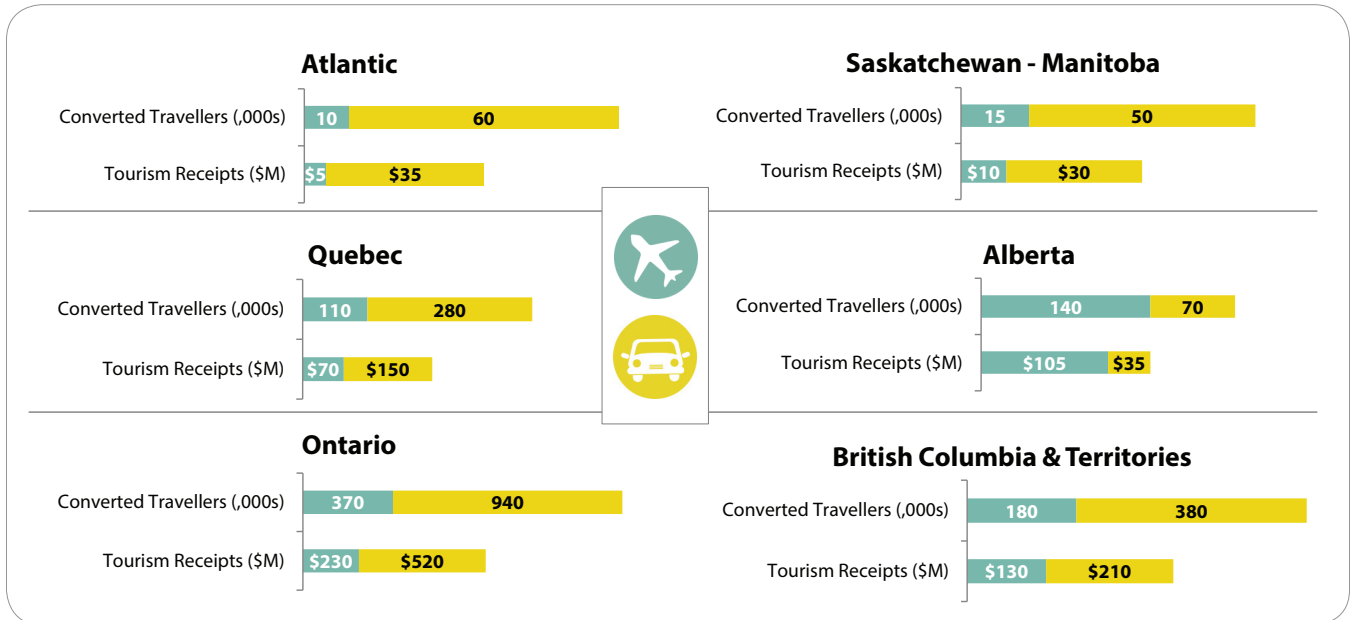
Atlantic

Converted Travellers (,000s) 10 60

Tourism Receipts ($M) $5 $35

Saskatchewan - Manitoba

Converted Travellers (,000s) 15 50

Tourism Receipts ($M) $10 $30

Quebec

Converted Travellers (,000s) 110 280

Tourism Receipts ($M) $70 $150

Alberta

Converted Travellers (,000s) 140 70

Tourism Receipts ($M) $105 $35

Ontario

Converted Travellers (,000s) 370 940

Tourism Receipts ($M) $230 $520

British Columbia & Territories

Converted Travellers (,000s) 180 380

Tourism Receipts ($M) $130 $210